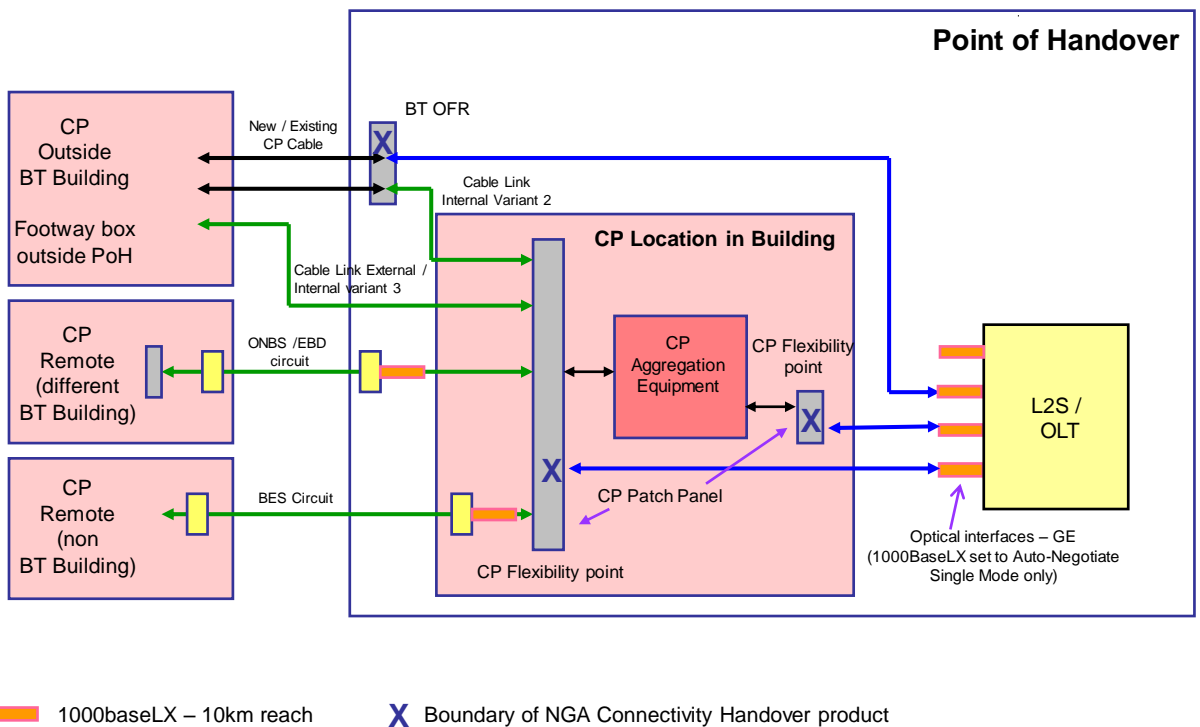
Point of Handover

CP Outside BT Building

Footway box outside PoH

New / Existing CP Cable

BT OFR

X

Cable Link Internal Variant 2

CP Location in Building

Cable Link External / Internal variant 3

CP Remote (different BT Building)

ONBS /EBD circuit

CP Aggregation Equipment

CP Flexibility point

X

L2S / OLT

X

CP Remote (non BT Building)

BES Circuit

CP Patch Panel

CP Flexibility point

Optical interfaces – GE (1000BaseLX set to Auto-Negotiate Single Mode only)

1000baseLX – 10km reach

X Boundary of NGA Connectivity Handover product